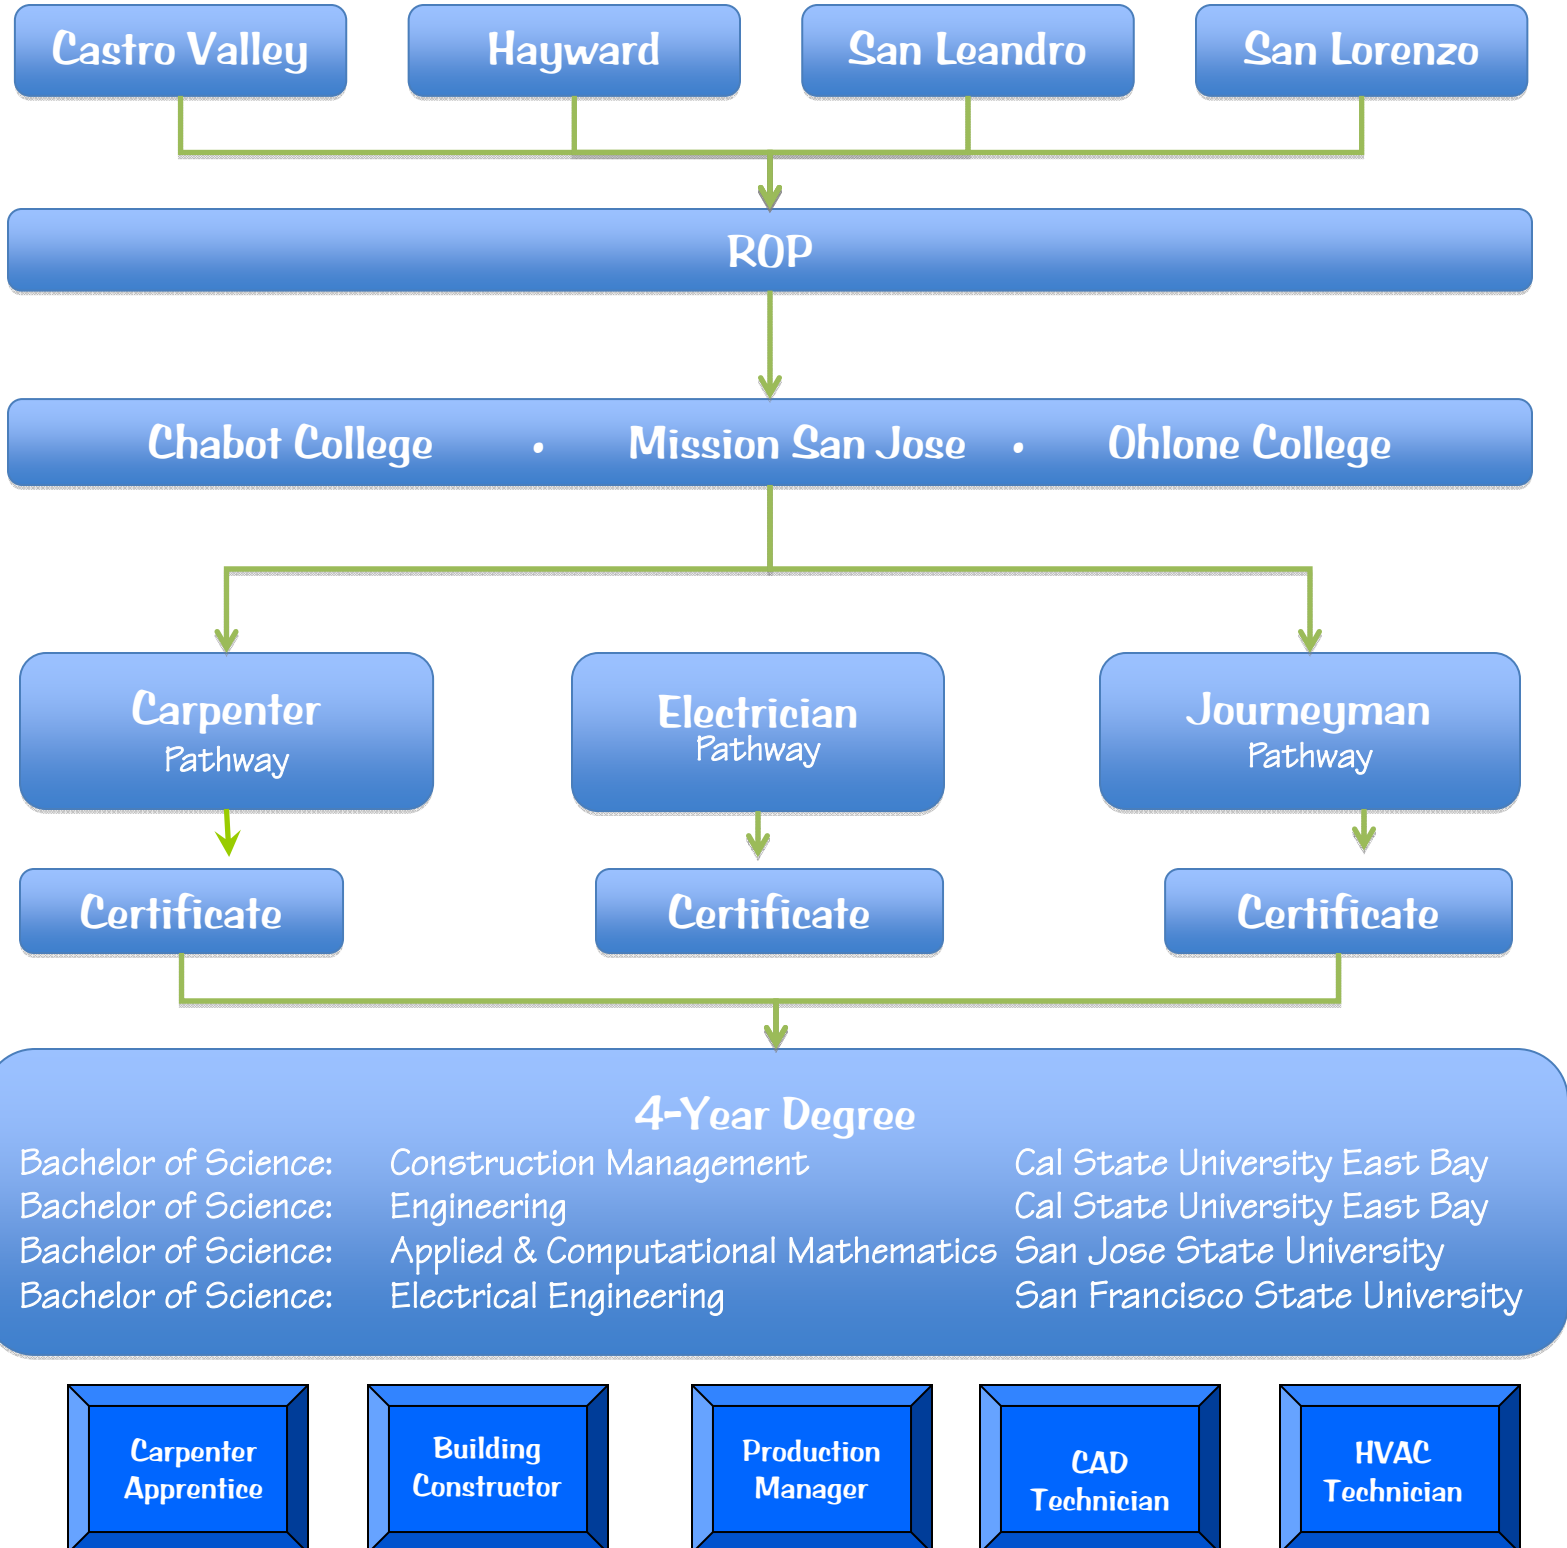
Castro Valley

Hayward

San Leandro

San Lorenzo

ROP

Chabot College • Mission San Jose • Ohlone College

Carpenter Pathway

Electrician Pathway

Journeyman Pathway

Certificate

Certificate

Certificate

4-Year Degree

| | | |
|---|---|---|
| Bachelor of Science: | Construction Management | Cal State University East Bay |
| Bachelor of Science: | Engineering | Cal State University East Bay |
| Bachelor of Science: | Applied & Computational Mathematics | San Jose State University |
| Bachelor of Science: | Electrical Engineering | San Francisco State University |

Carpenter Apprentice

Building Constructor

Production Manager

CAD Technician

HVAC Technician